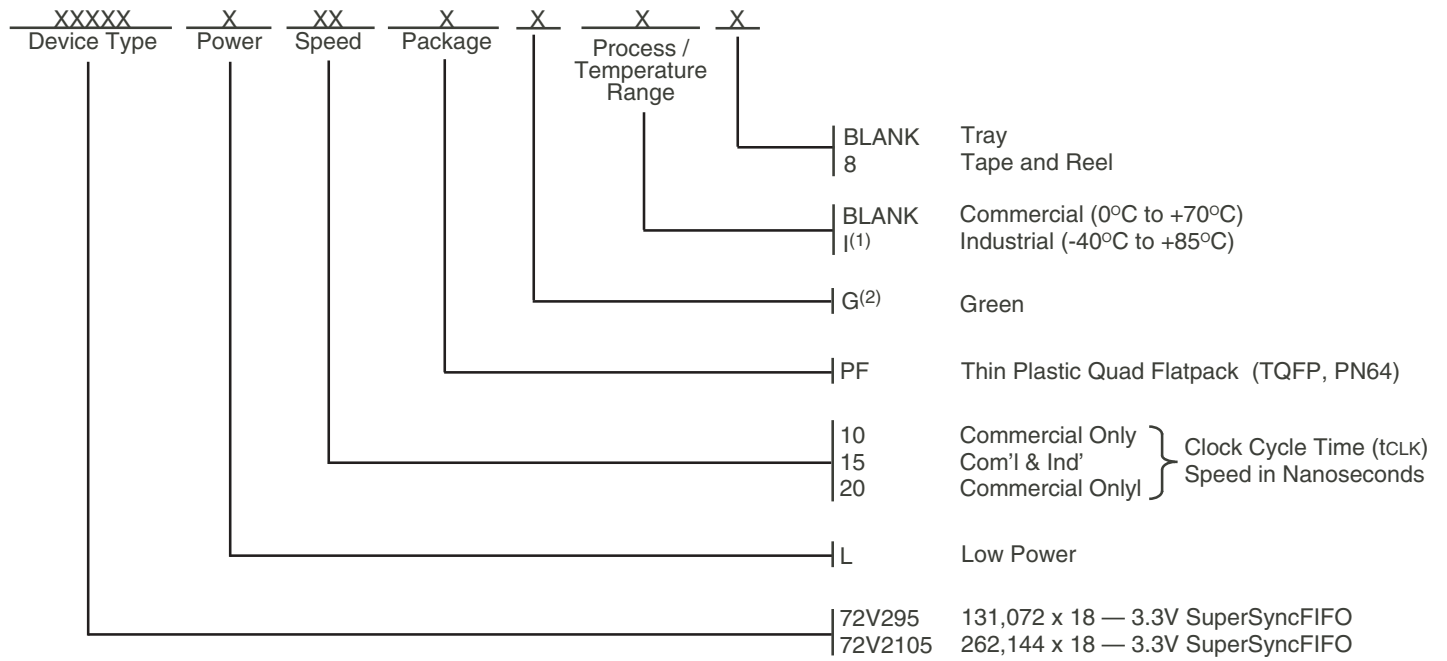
XXXXX Device Type X Power XX Speed X Package X X Process / Temperature Range X

BLANK Tray
8 Tape and Reel

BLANK Commercial (0°C to +70°C)
I$^{(1)}$ Industrial (-40°C to +85°C)

G$^{(2)}$ Green

PF Thin Plastic Quad Flatpack (TQFP, PN64)

10 Commercial Only
15 Com'l & Ind'
20 Commercial Onlyl
Clock Cycle Time (tCLK) Speed in Nanoseconds

L Low Power

72V295 131,072 x 18 — 3.3V SuperSyncFIFO
72V2105 262,144 x 18 — 3.3V SuperSyncFIFO